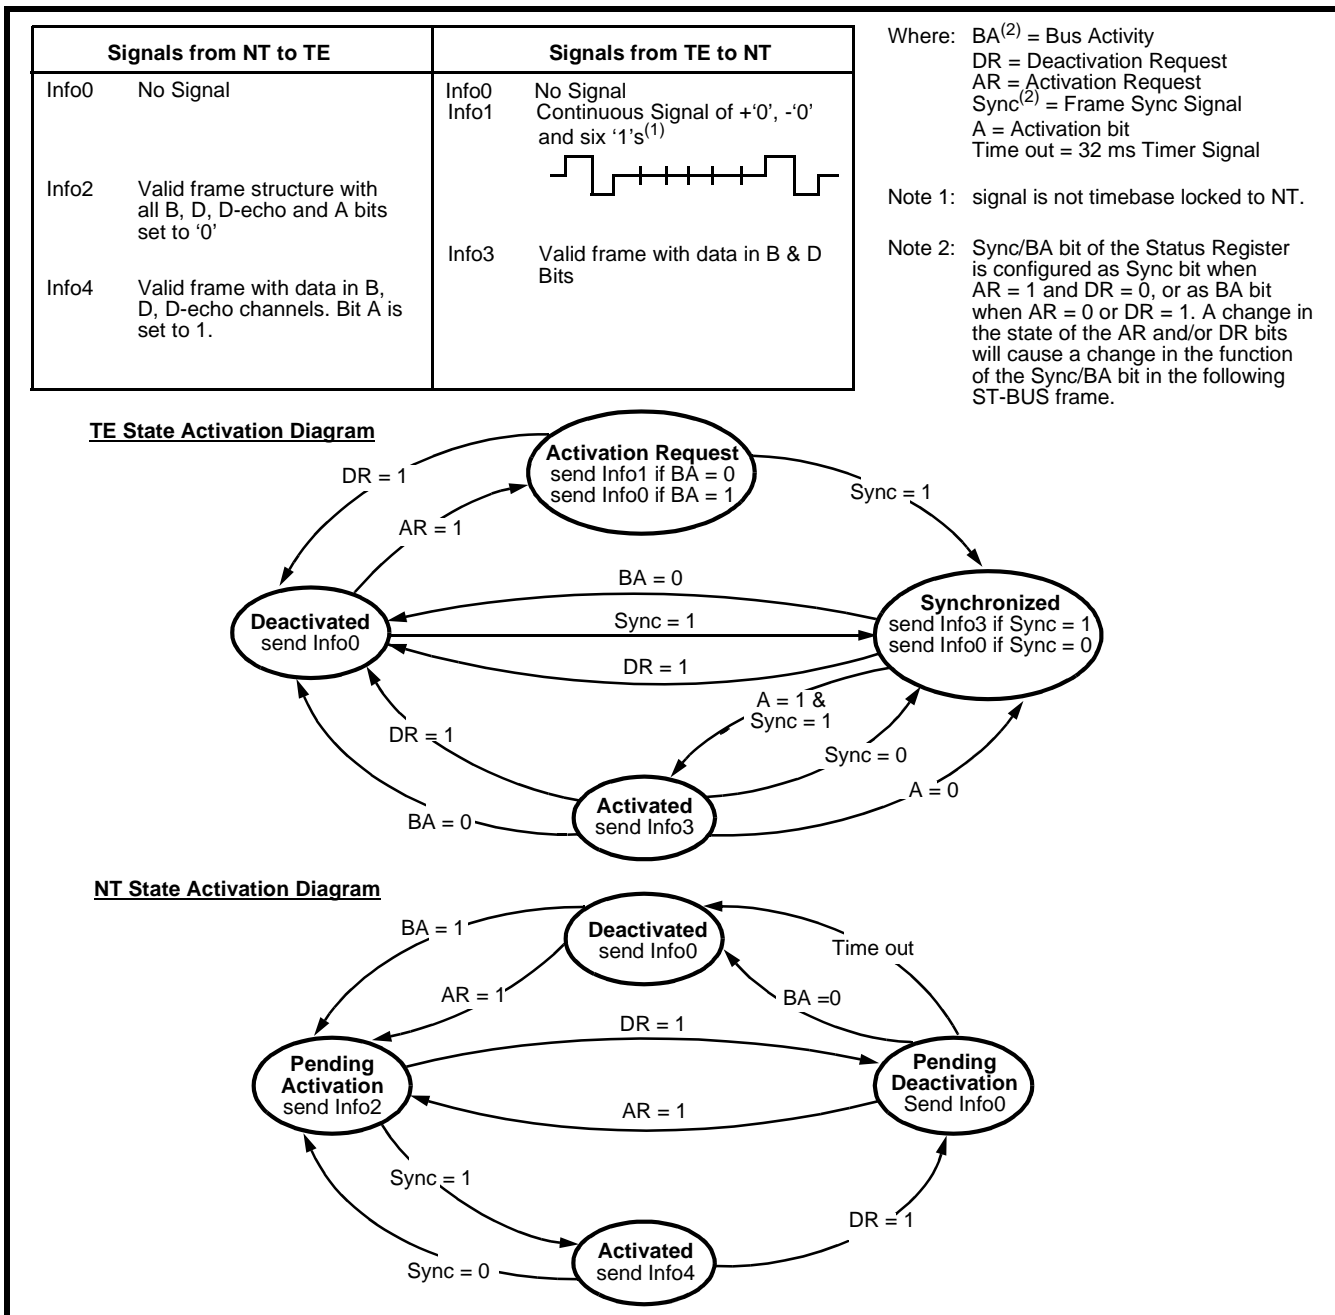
| Signals from NT to TE | Signals from TE to NT |
|---|---|
| Info0 No Signal | Info0 No Signal |
| | Info1 Continuous Signal of +'0', -'0' and six '1's$^{(1)}$ |
| Info2 Valid frame structure with all B, D, D-echo and A bits set to '0' | |
| | Info3 Valid frame with data in B & D Bits |
| Info4 Valid frame with data in B, D, D-echo channels. Bit A is set to 1. | |

Where: BA$^{(2)}$ = Bus Activity
DR = Deactivation Request
AR = Activation Request
Sync$^{(2)}$ = Frame Sync Signal
A = Activation bit
Time out = 32 ms Timer Signal

Note 1: signal is not timebase locked to NT.

Note 2: Sync/BA bit of the Status Register is configured as Sync bit when AR = 1 and DR = 0, or as BA bit when AR = 0 or DR = 1. A change in the state of the AR and/or DR bits will cause a change in the function of the Sync/BA bit in the following ST-BUS frame.

TE State Activation Diagram

Activation Request
send Info1 if BA = 0
send Info0 if BA = 1

DR = 1
AR = 1
Sync = 1
BA = 0

Deactivated
send Info0

Sync = 1

Synchronized
send Info3 if Sync = 1
send Info0 if Sync = 0

DR = 1
A = 1 &
Sync = 1
DR = 1
Sync = 0

Activated
send Info3

BA = 0
A = 0

NT State Activation Diagram

BA = 1

Deactivated
send Info0

Time out
AR = 1
BA =0
DR = 1

Pending
Activation
send Info2

Pending
Deactivation
Send Info0

AR = 1
Sync = 1
DR = 1

Activated
send Info4

Sync = 0